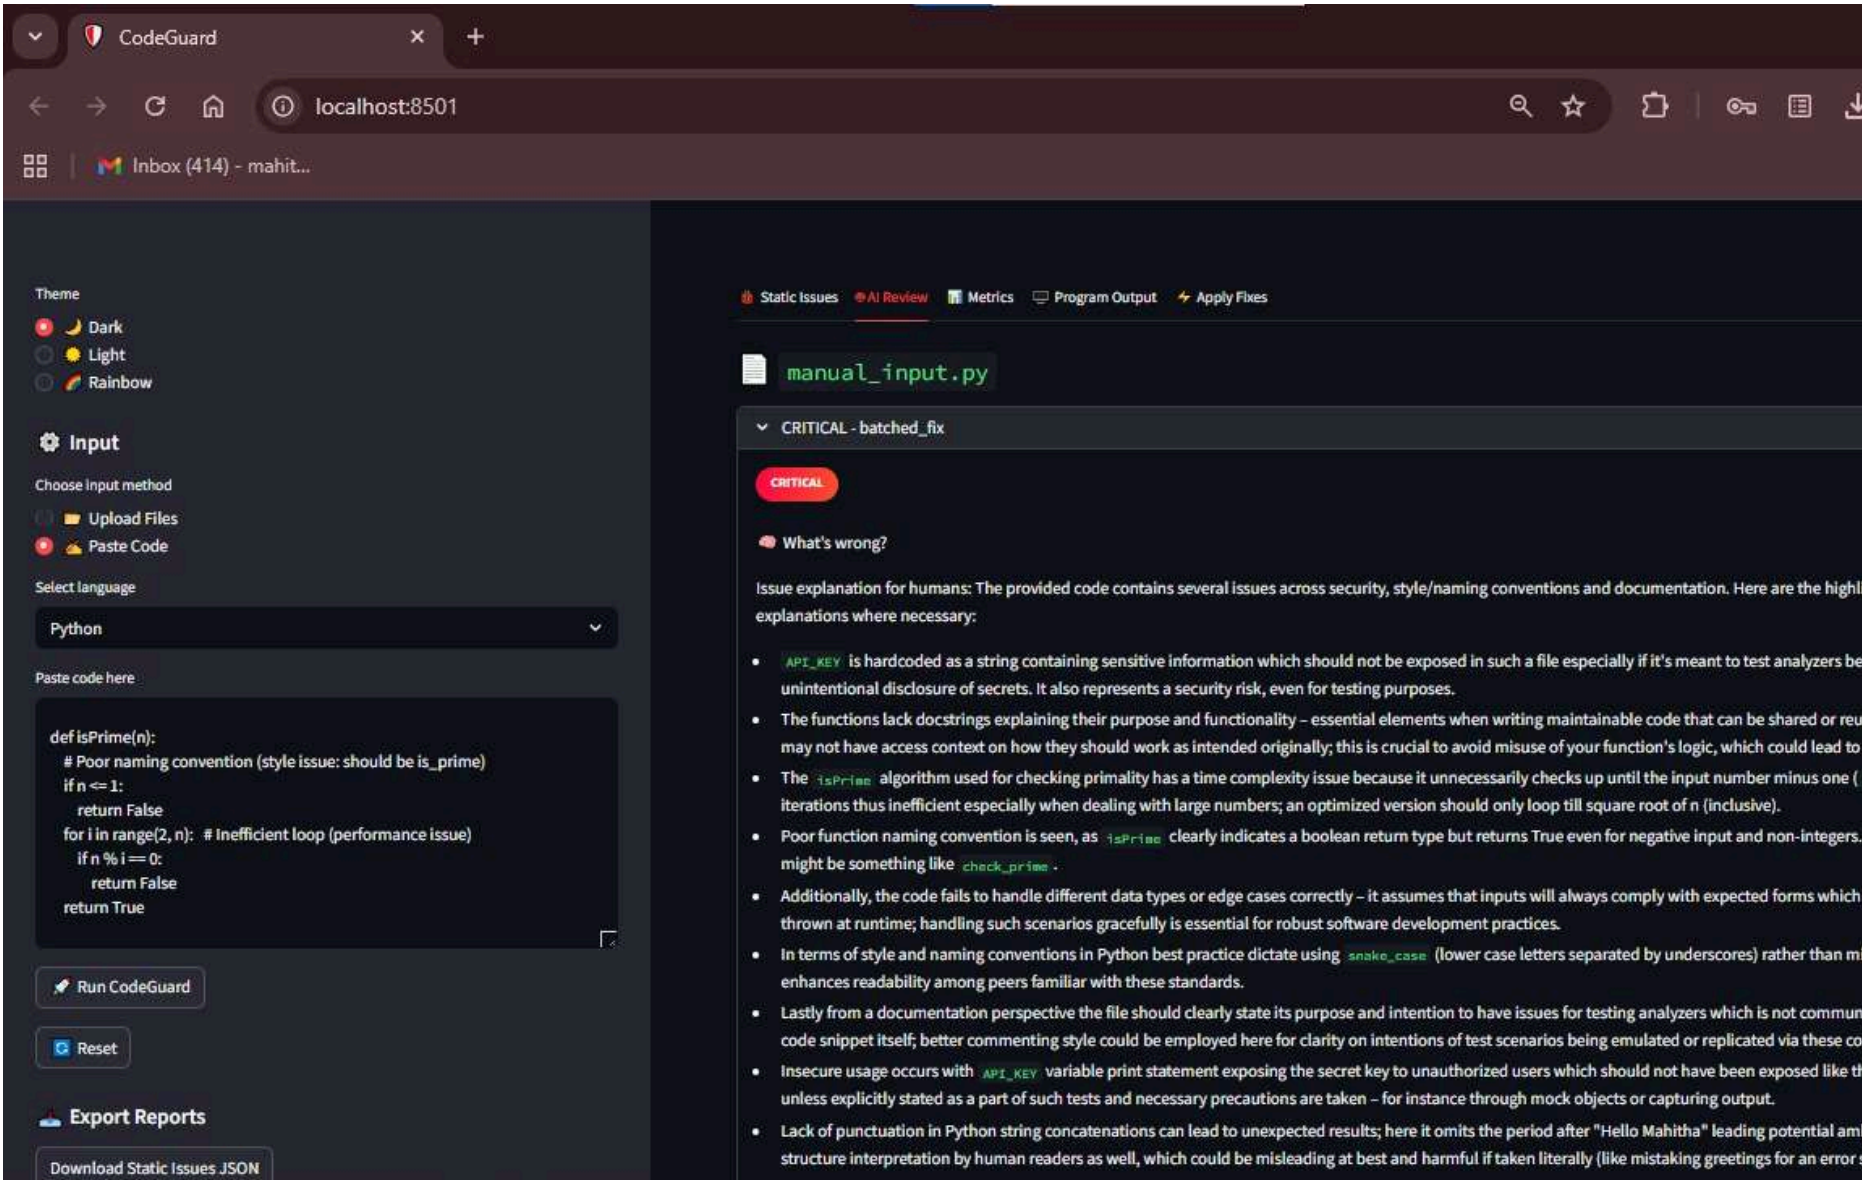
CodeGuard

localhost:8501

Inbox (414) - mahit...

Theme

Dark

Light

Rainbow

Input

Choose input method

Upload Files

Paste Code

Select language

Python

Paste code here

def isPrime(n):
# Poor naming convention (style issue: should be is_prime)
if n <= 1:
return False
for i in range(2, n): # Inefficient loop (performance issue)
if n % i == 0:
return False
return True

Run CodeGuard

Reset

Export Reports

Download Static Issues JSON

Static Issues AI Review Metrics Program Output Apply Fixes

manual_input.py

CRITICAL - batched_fix

CRITICAL

What's wrong?

Issue explanation for humans: The provided code contains several issues across security, style/naming conventions and documentation. Here are the highl explanations where necessary:

- API_KEY is hardcoded as a string containing sensitive information which should not be exposed in such a file especially if it's meant to test analyzers be unintentional disclosure of secrets. It also represents a security risk, even for testing purposes.
- The functions lack docstrings explaining their purpose and functionality – essential elements when writing maintainable code that can be shared or reu may not have access context on how they should work as intended originally; this is crucial to avoid misuse of your function's logic, which could lead to
- The isPrime algorithm used for checking primality has a time complexity issue because it unnecessarily checks up until the input number minus one ( iterations thus inefficient especially when dealing with large numbers; an optimized version should only loop till square root of n (inclusive).
- Poor function naming convention is seen, as isPrime clearly indicates a boolean return type but returns True even for negative input and non-integers. might be something like check_prime .
- Additionally, the code fails to handle different data types or edge cases correctly – it assumes that inputs will always comply with expected forms which thrown at runtime; handling such scenarios gracefully is essential for robust software development practices.
- In terms of style and naming conventions in Python best practice dictate using snake_case (lower case letters separated by underscores) rather than m enhances readability among peers familiar with these standards.
- Lastly from a documentation perspective the file should clearly state its purpose and intention to have issues for testing analyzers which is not commun code snippet itself; better commenting style could be employed here for clarity on intentions of test scenarios being emulated or replicated via these co
- Insecure usage occurs with API_KEY variable print statement exposing the secret key to unauthorized users which should not have been exposed like t unless explicitly stated as a part of such tests and necessary precautions are taken – for instance through mock objects or capturing output.
- Lack of punctuation in Python string concatenations can lead to unexpected results; here it omits the period after "Hello Mahitha" leading potential am structure interpretation by human readers as well, which could be misleading at best and harmful if taken literally (like mistaking greetings for an error